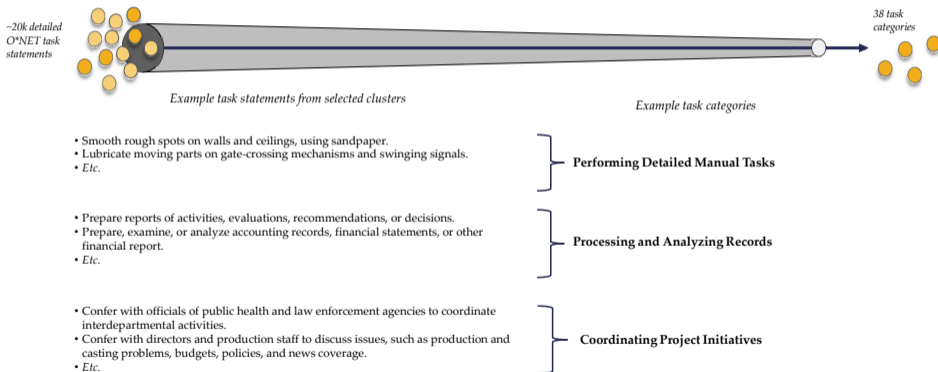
~20k detailed O*NET task statements

38 task categories

Example task statements from selected clusters

Example task categories

• Smooth rough spots on walls and ceilings, using sandpaper.
• Lubricate moving parts on gate-crossing mechanisms and swinging signals.
• Etc.

Performing Detailed Manual Tasks

• Prepare reports of activities, evaluations, recommendations, or decisions.
• Prepare, examine, or analyze accounting records, financial statements, or other financial report.
• Etc.

Processing and Analyzing Records

• Confer with officials of public health and law enforcement agencies to coordinate interdepartmental activities.
• Confer with directors and production staff to discuss issues, such as production and casting problems, budgets, policies, and news coverage.
• Etc.

Coordinating Project Initiatives